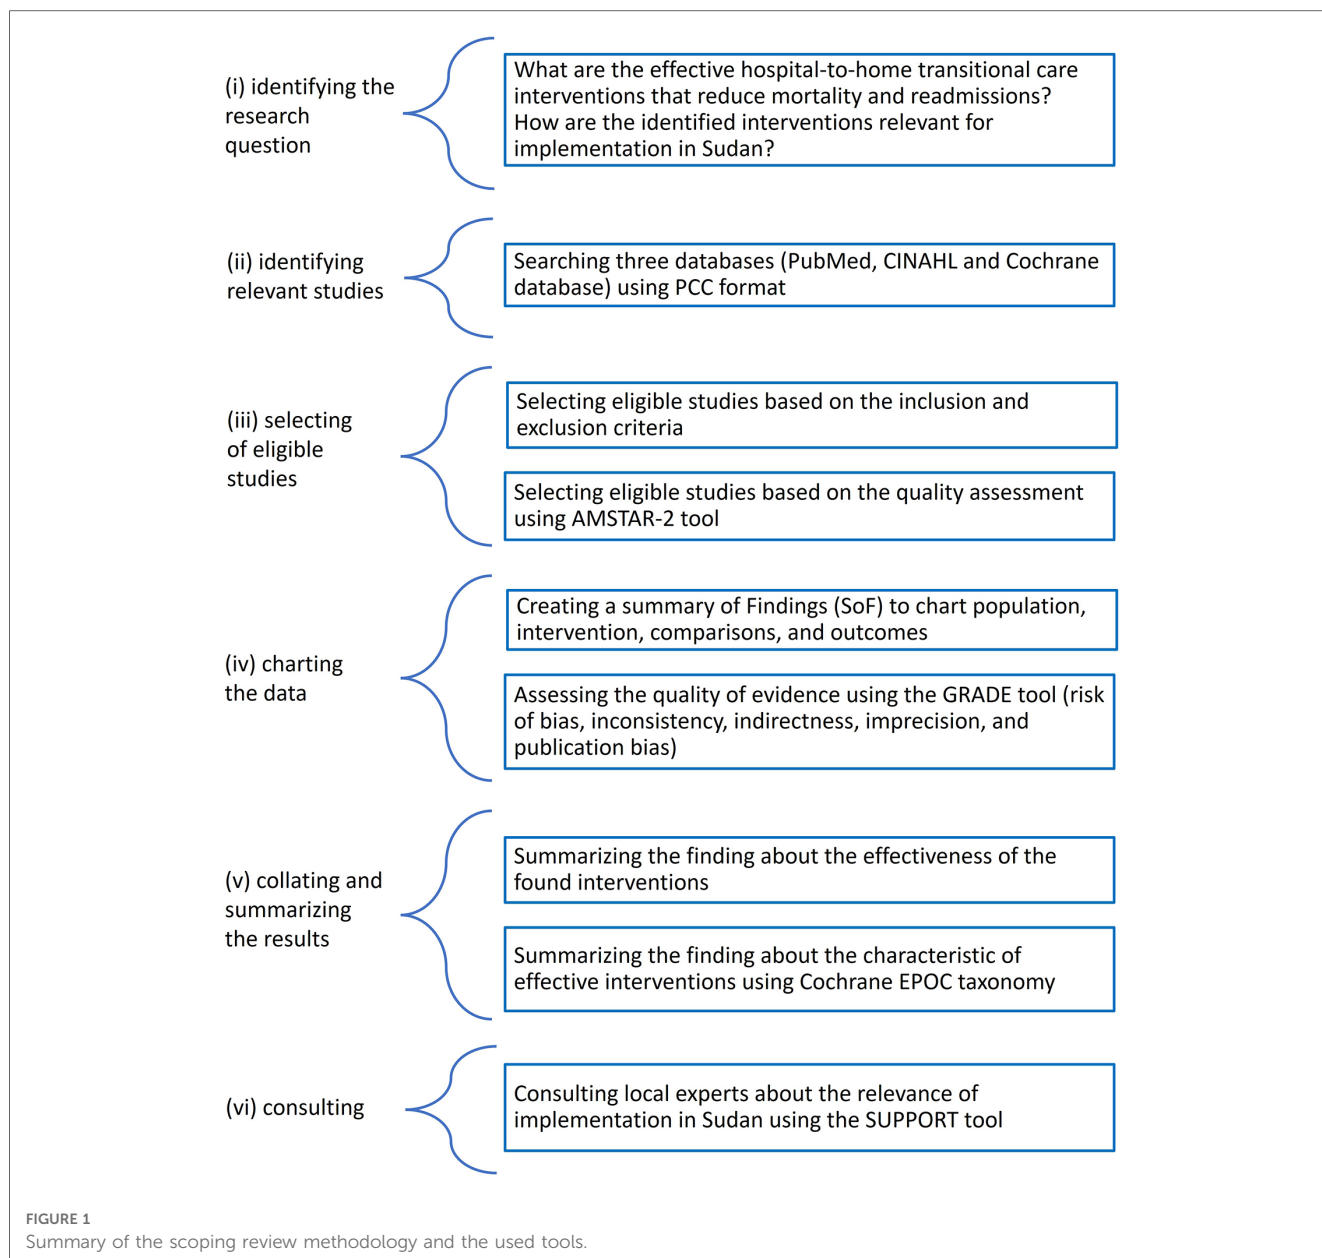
(i) identifying the research question

What are the effective hospital-to-home transitional care interventions that reduce mortality and readmissions? How are the identified interventions relevant for implementation in Sudan?

(ii) identifying relevant studies

Searching three databases (PubMed, CINAHL and Cochrane database) using PCC format

(iii) selecting of eligible studies

Selecting eligible studies based on the inclusion and exclusion criteria

Selecting eligible studies based on the quality assessment using AMSTAR-2 tool

(iv) charting the data

Creating a summary of Findings (SoF) to chart population, intervention, comparisons, and outcomes

Assessing the quality of evidence using the GRADE tool (risk of bias, inconsistency, indirectness, imprecision, and publication bias)

(v) collating and summarizing the results

Summarizing the finding about the effectiveness of the found interventions

Summarizing the finding about the characteristic of effective interventions using Cochrane EPOC taxonomy

(vi) consulting

Consulting local experts about the relevance of implementation in Sudan using the SUPPORT tool

FIGURE 1
Summary of the scoping review methodology and the used tools.